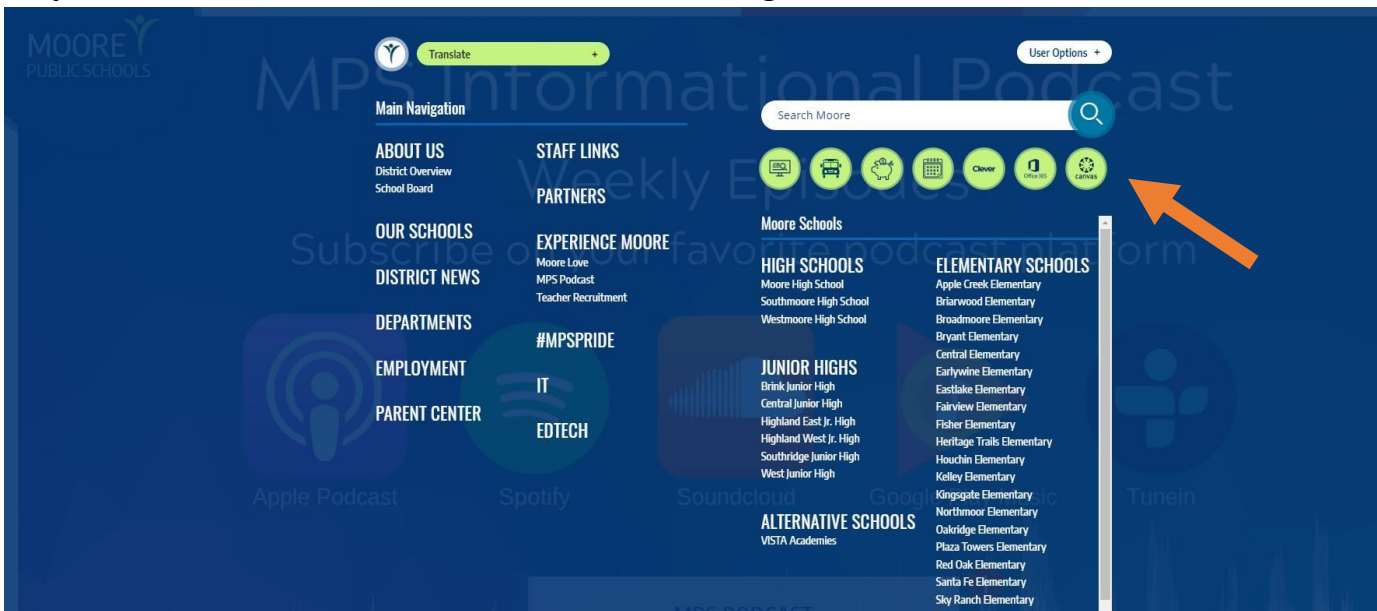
MOORE PUBLIC SCHOOLS

MPS Informational Podcast
Weekly Episodes
Subscribe on your favorite podcast platform

Translate +

User Options +

Main Navigation

ABOUT US
District Overview
School Board

OUR SCHOOLS

DISTRICT NEWS

DEPARTMENTS

EMPLOYMENT

PARENT CENTER

STAFF LINKS

PARTNERS

EXPERIENCE MOORE
Moore Love
MPS Podcast
Teacher Recruitment

#MPSPRIDE

IT

EDTECH

Search Moore

Clever
Office 365
canvas

Moore Schools

HIGH SCHOOLS
Moore High School
Southmoore High School
Westmoore High School

JUNIOR HIGHS
Brink Junior High
Central Junior High
Highland East Jr. High
Highland West Jr. High
Southridge Junior High
West Junior High

ALTERNATIVE SCHOOLS
VISTA Academies

ELEMENTARY SCHOOLS
Apple Creek Elementary
Briarwood Elementary
Broadmoore Elementary
Bryant Elementary
Central Elementary
Earlywine Elementary
Eastlake Elementary
Fairview Elementary
Fisher Elementary
Heritage Trails Elementary
Houchin Elementary
Kelley Elementary
Kingsgate Elementary
Northmoor Elementary
Oakridge Elementary
Plaza Towers Elementary
Red Oak Elementary
Santa Fe Elementary
Sky Ranch Elementary

Apple Podcast
Spotify
Soundcloud
Google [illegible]
Tunein